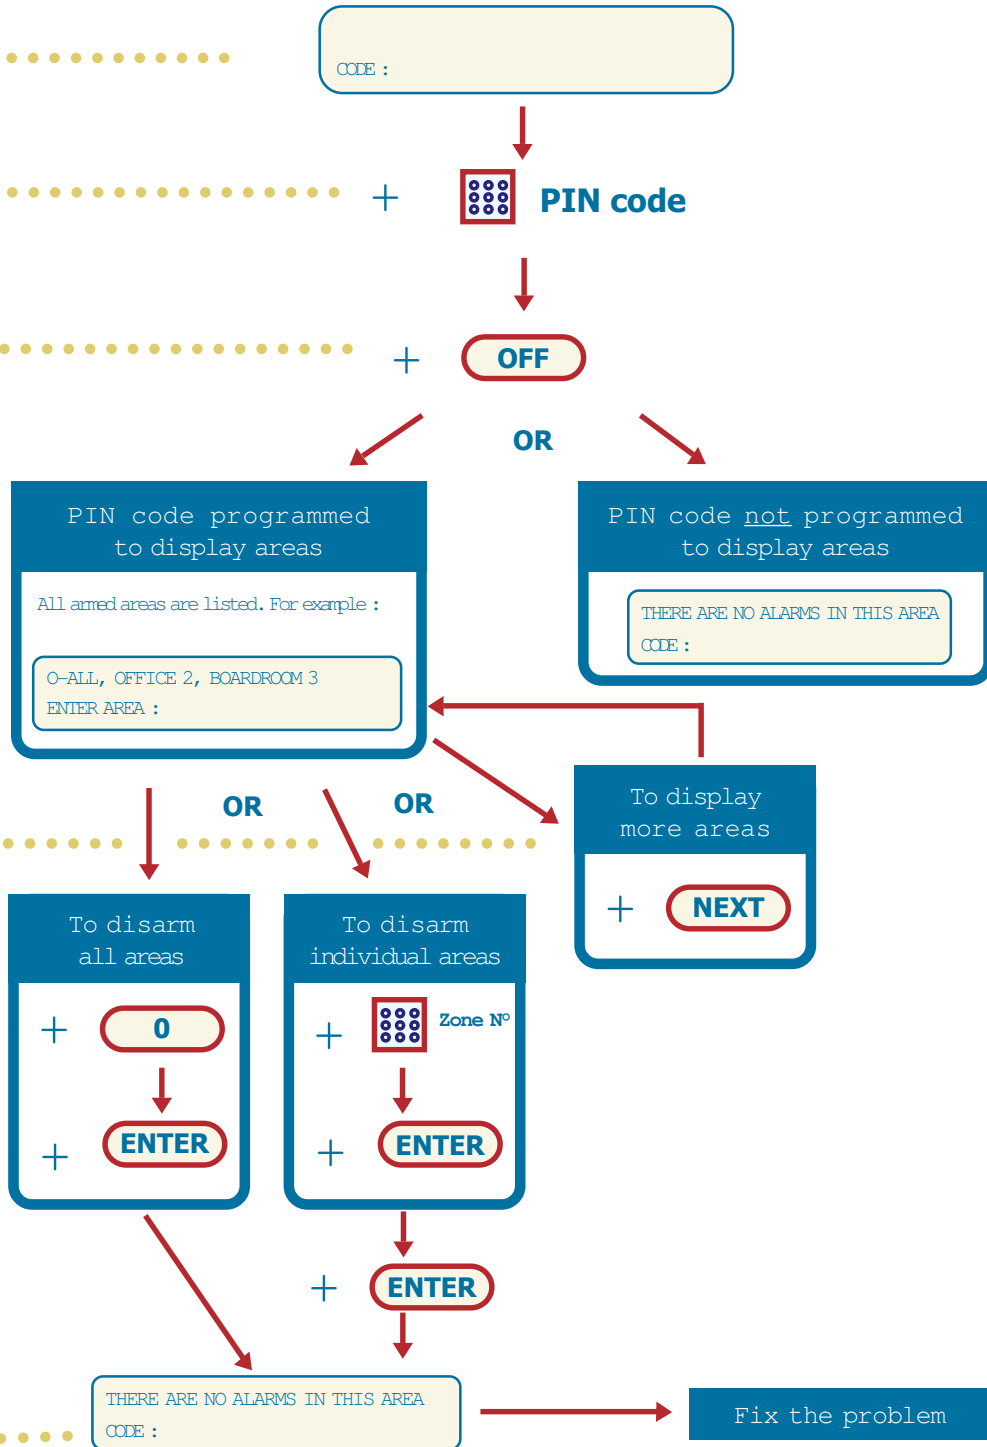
CODE :

+ PIN code

+ OFF

OR

PIN code programmed to display areas

All armed areas are listed. For example :

O-ALL, OFFICE 2, BOARDROOM 3
ENTER AREA :

PIN code not programmed to display areas

THERE ARE NO ALARMS IN THIS AREA
CODE :

OR

OR

To display more areas

+ NEXT

To disarm all areas

+ 0

+ ENTER

To disarm individual areas

+ Zone N°

+ ENTER

+ ENTER

THERE ARE NO ALARMS IN THIS AREA
CODE :

Fix the problem